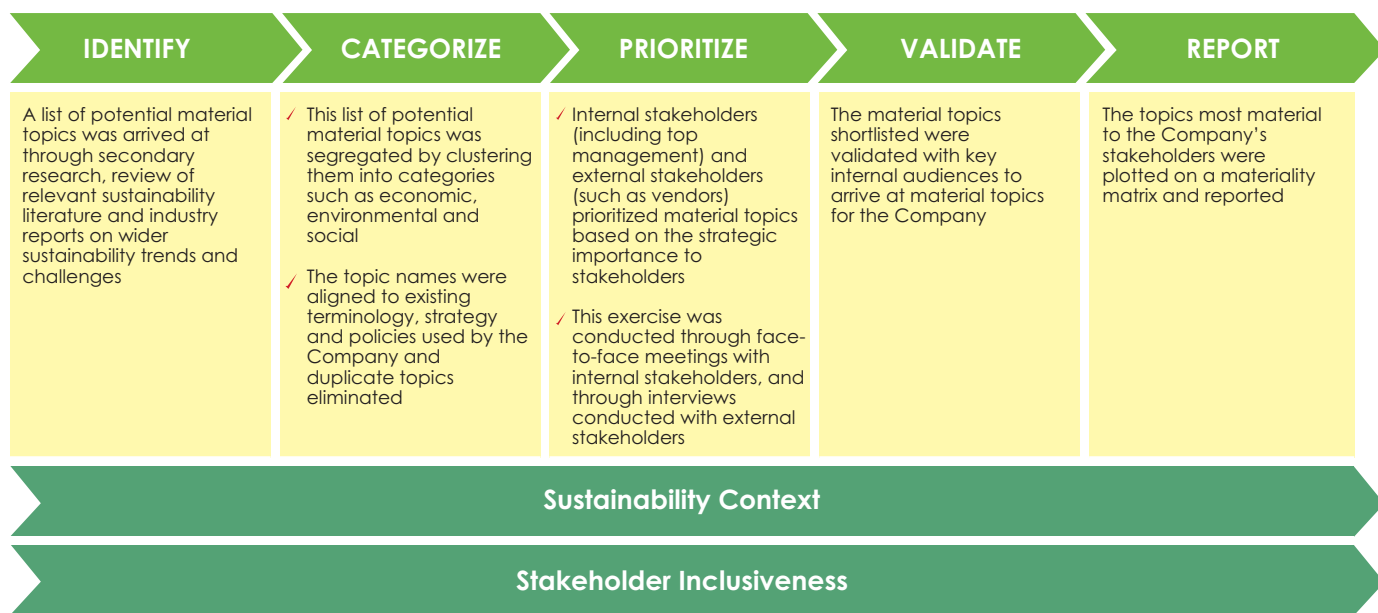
IDENTIFY

CATEGORIZE

PRIORITIZE

VALIDATE

REPORT

A list of potential material topics was arrived at through secondary research, review of relevant sustainability literature and industry reports on wider sustainability trends and challenges

✓ This list of potential material topics was segregated by clustering them into categories such as economic, environmental and social

✓ The topic names were aligned to existing terminology, strategy and policies used by the Company and duplicate topics eliminated

✓ Internal stakeholders (including top management) and external stakeholders (such as vendors) prioritized material topics based on the strategic importance to stakeholders

✓ This exercise was conducted through face-to-face meetings with internal stakeholders, and through interviews conducted with external stakeholders

The material topics shortlisted were validated with key internal audiences to arrive at material topics for the Company

The topics most material to the Company's stakeholders were plotted on a materiality matrix and reported

Sustainability Context

Stakeholder Inclusiveness